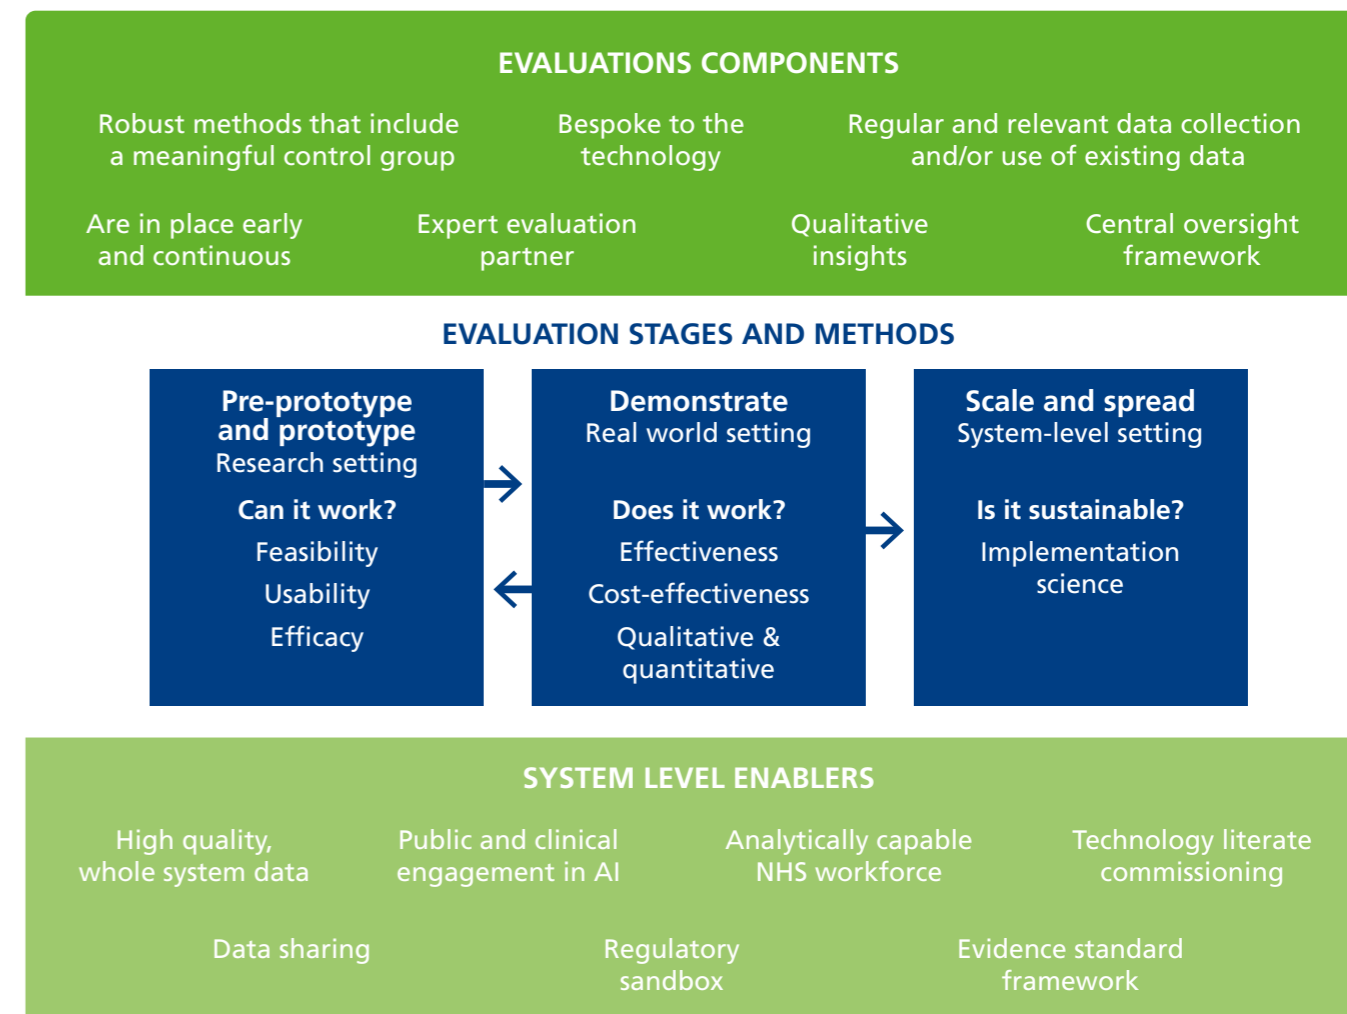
EVALUATIONS COMPONENTS

Robust methods that include a meaningful control group

Bespoke to the technology

Regular and relevant data collection and/or use of existing data

Are in place early and continuous

Expert evaluation partner

Qualitative insights

Central oversight framework

EVALUATION STAGES AND METHODS

Pre-prototype and prototype
Research setting

Can it work?
Feasibility
Usability
Efficacy

Demonstrate
Real world setting

Does it work?
Effectiveness
Cost-effectiveness
Qualitative & quantitative

Scale and spread
System-level setting

Is it sustainable?
Implementation science

SYSTEM LEVEL ENABLERS

High quality, whole system data

Public and clinical engagement in AI

Analytically capable NHS workforce

Technology literate commissioning

Data sharing

Regulatory sandbox

Evidence standard framework